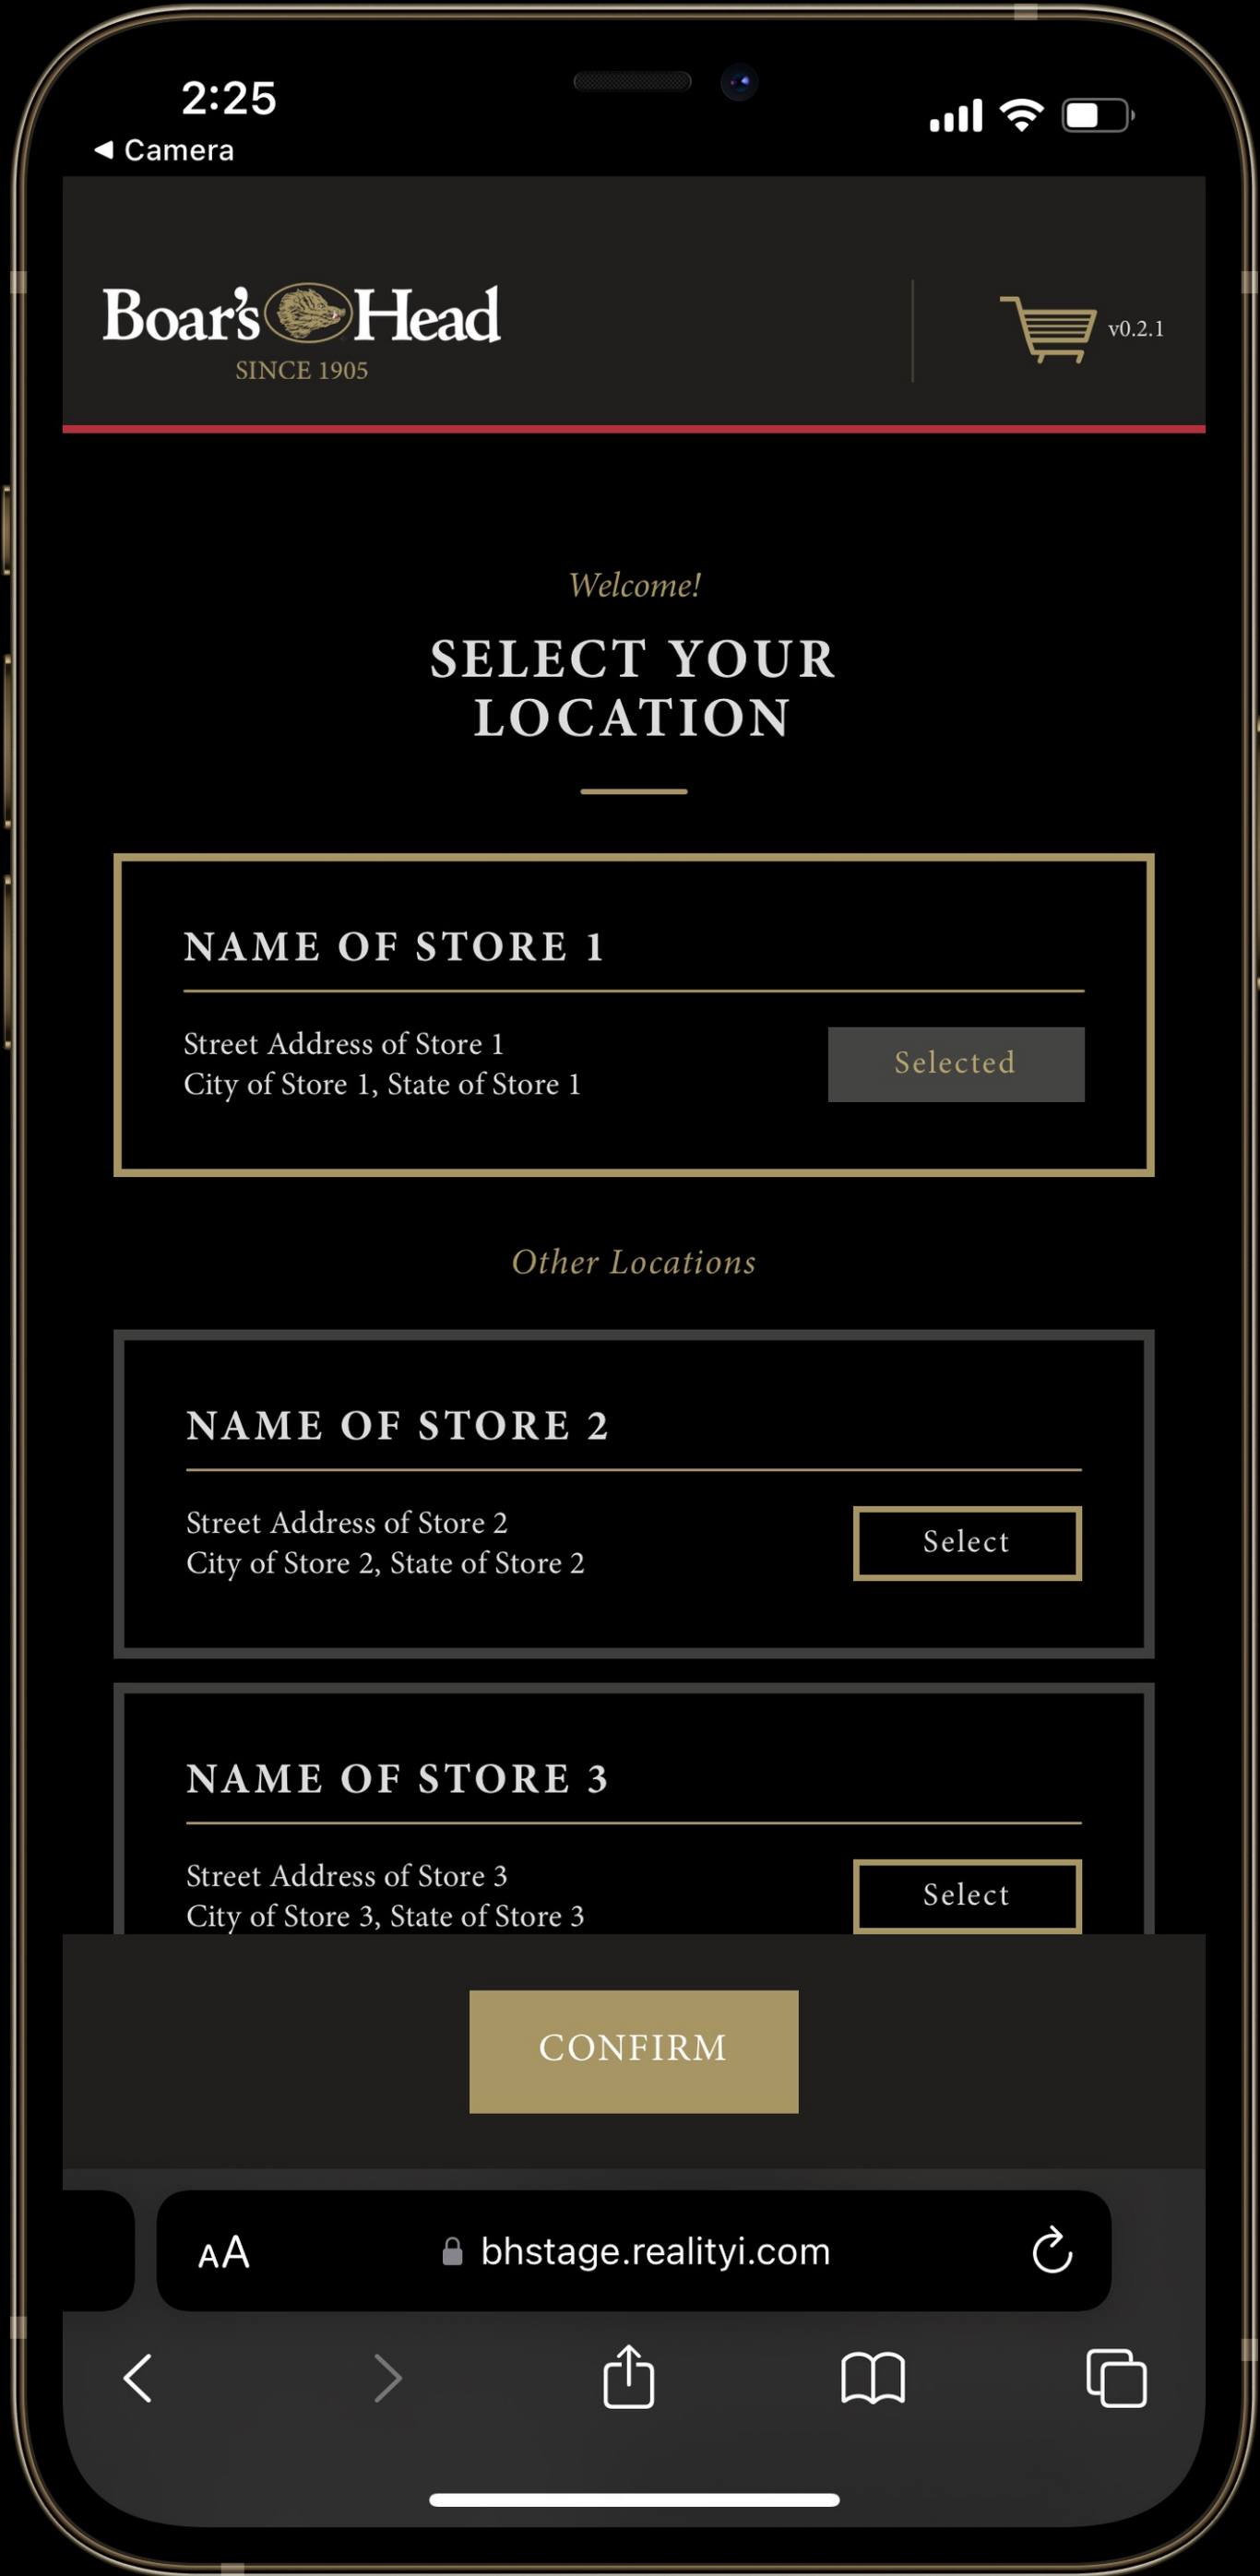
2:25
◀ Camera

Boar's Head
SINCE 1905

v0.2.1

Welcome!

SELECT YOUR LOCATION

NAME OF STORE 1

Street Address of Store 1
City of Store 1, State of Store 1

Selected

Other Locations

NAME OF STORE 2

Street Address of Store 2
City of Store 2, State of Store 2

Select

NAME OF STORE 3

Street Address of Store 3
City of Store 3, State of Store 3

Select

CONFIRM

AA bhstage.realityi.com